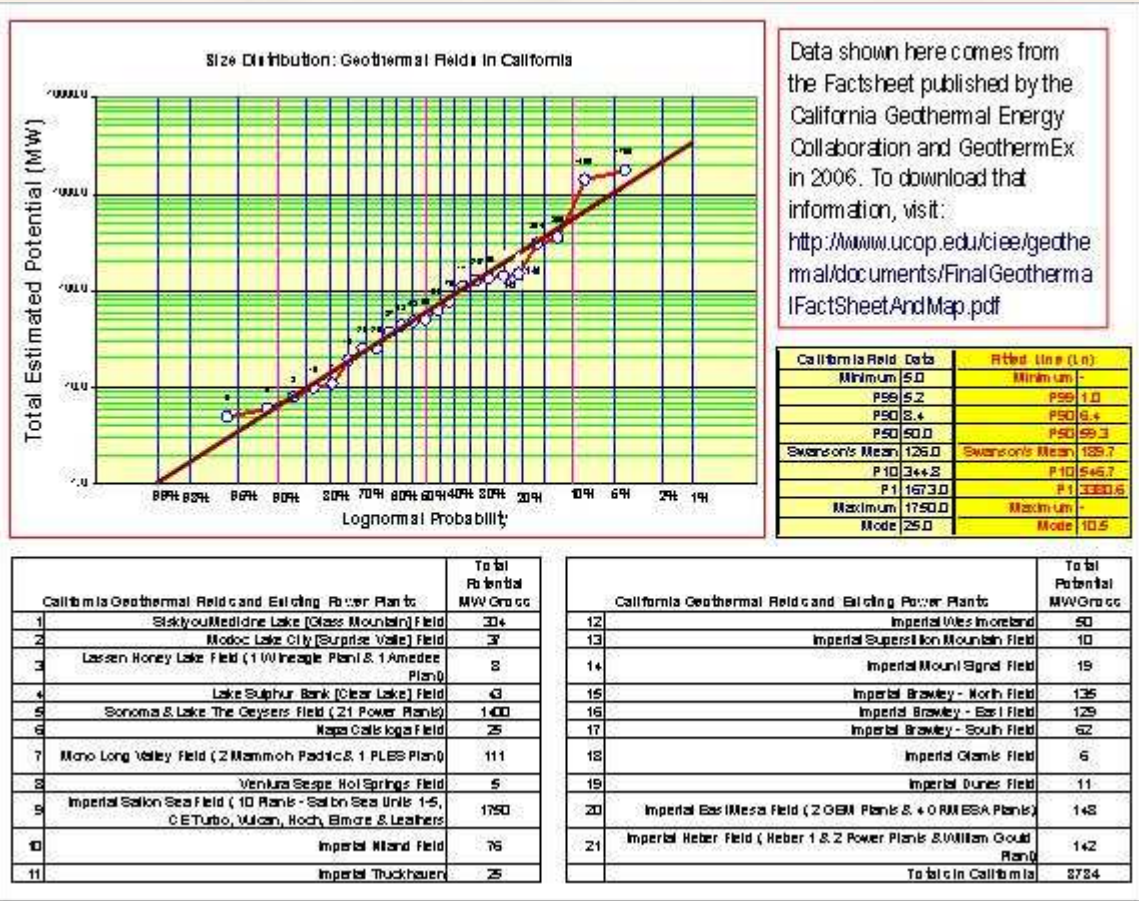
Size Distribution: Geothermal Fields in California

10000.0

1000.0

100.0

10.0

1.0

Total Estimated Potential (MW)

99% 98% 95% 90% 80% 70% 60% 50% 40% 30% 20% 10% 5% 2% 1%

Lognormal Probability

Data shown here comes from the Factsheet published by the California Geothermal Energy Collaboration and GeothermEx in 2006. To download that information, visit: http://www.ucop.edu/ciee/geothermal/documents/FinalGeothermalFactSheetAndMap.pdf

| California Field | Data | Fitted Line (Ln) | |
|---|---|---|---|
| Minimum | 5.0 | Minimum | - |
| P99 | 5.2 | P99 | 1.0 |
| P90 | 8.4 | P90 | 6.4 |
| P50 | 50.0 | P50 | 59.3 |
| Swanson's Mean | 126.0 | Swanson's Mean | 189.7 |
| P10 | 344.8 | P10 | 546.7 |
| P1 | 1673.0 | P1 | 3380.6 |
| Maximum | 1750.0 | Maximum | - |
| Mode | 25.0 | Mode | 10.5 |

| | California Geothermal Fields and Existing Power Plants | Total Potential MW Gross |
|---|---|---|
| 1 | Siskiyou/Medicine Lake (Glass Mountain) Field | 304 |
| 2 | Modoc Lake City (Surprise Valle) Field | 37 |
| 3 | Lassen Honey Lake Field (1 Wineagle Plant & 1 Amedee Plant) | 8 |
| 4 | Lake Sulphur Bank (Clear Lake) Field | 43 |
| 5 | Sonoma & Lake The Geysers Field (21 Power Plants) | 1400 |
| 6 | Napa Calistoga Field | 25 |
| 7 | Mono Long Valley Field (2 Mammoth Pacific & 1 PLES Plant) | 111 |
| 8 | Ventura Sespe Hot Springs Field | 5 |
| 9 | Imperial Salton Sea Field (10 Plants - Salton Sea Units 1-5, CE Turbo, Vulcan, Hoch, Elmore & Leathers | 1750 |
| 10 | Imperial Niland Field | 76 |
| 11 | Imperial Truckhaven | 25 |

| | California Geothermal Fields and Existing Power Plants | Total Potential MW Gross |
|---|---|---|
| 12 | Imperial Westmoreland | 50 |
| 13 | Imperial Superstition Mountain Field | 10 |
| 14 | Imperial Mount Signal Field | 19 |
| 15 | Imperial Brawley - North Field | 135 |
| 16 | Imperial Brawley - East Field | 129 |
| 17 | Imperial Brawley - South Field | 62 |
| 18 | Imperial Glamis Field | 6 |
| 19 | Imperial Dunes Field | 11 |
| 20 | Imperial East Mesa Field (2 GEM Plants & 4 ORMESA Plants) | 148 |
| 21 | Imperial Heber Field (Heber 1 & 2 Power Plants & William Gould Plant) | 142 |
| | Totals in California | 2784 |